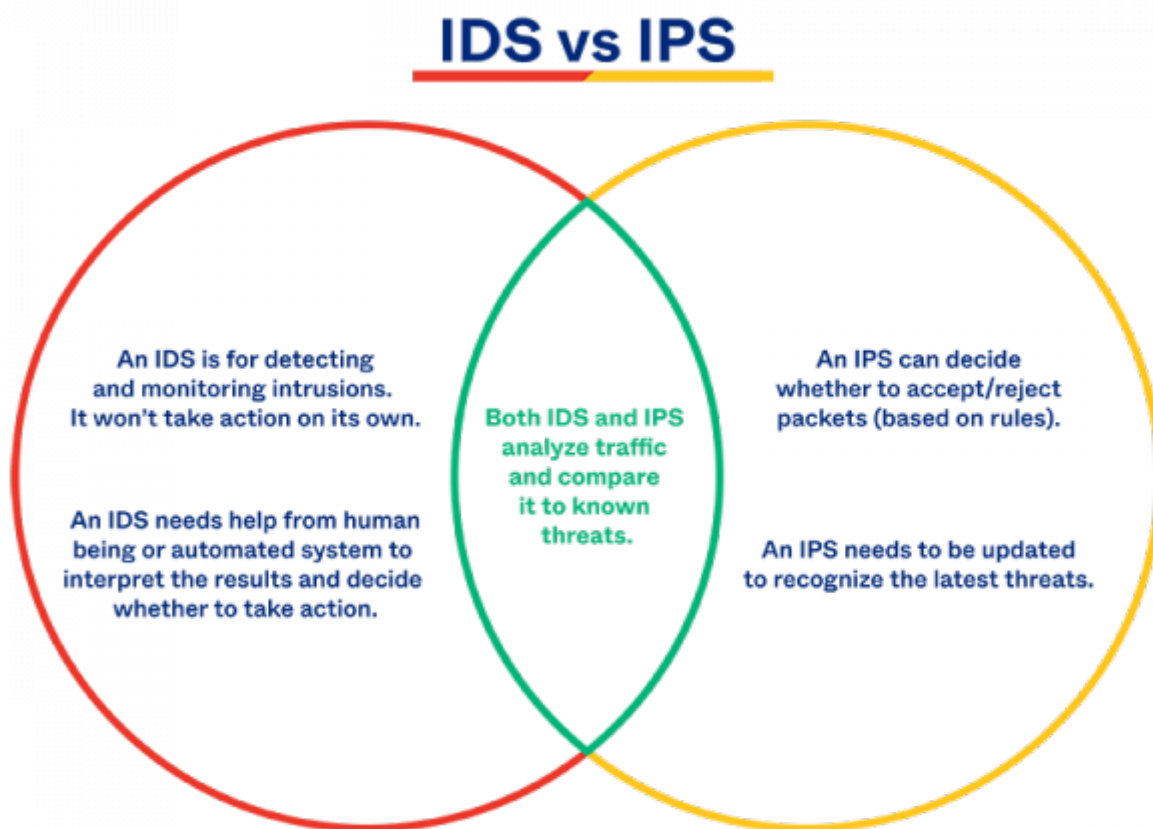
IDS vs IPS

An IDS is for detecting and monitoring intrusions. It won't take action on its own.

An IDS needs help from human being or automated system to interpret the results and decide whether to take action.

Both IDS and IPS analyze traffic and compare it to known threats.

An IPS can decide whether to accept/reject packets (based on rules).

An IPS needs to be updated to recognize the latest threats.